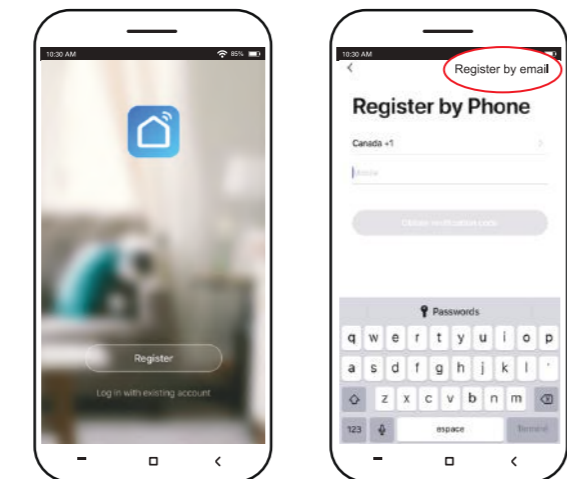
10:30 AM
85%

Register

Log in with existing account

10:30 AM

<

Register by email

Register by Phone

Canada +1

Mobile

Obtain verification code

Passwords

q w e r t y u i o p

a s d f g h j k l '

z x c v b n m

123

espace

Terminé